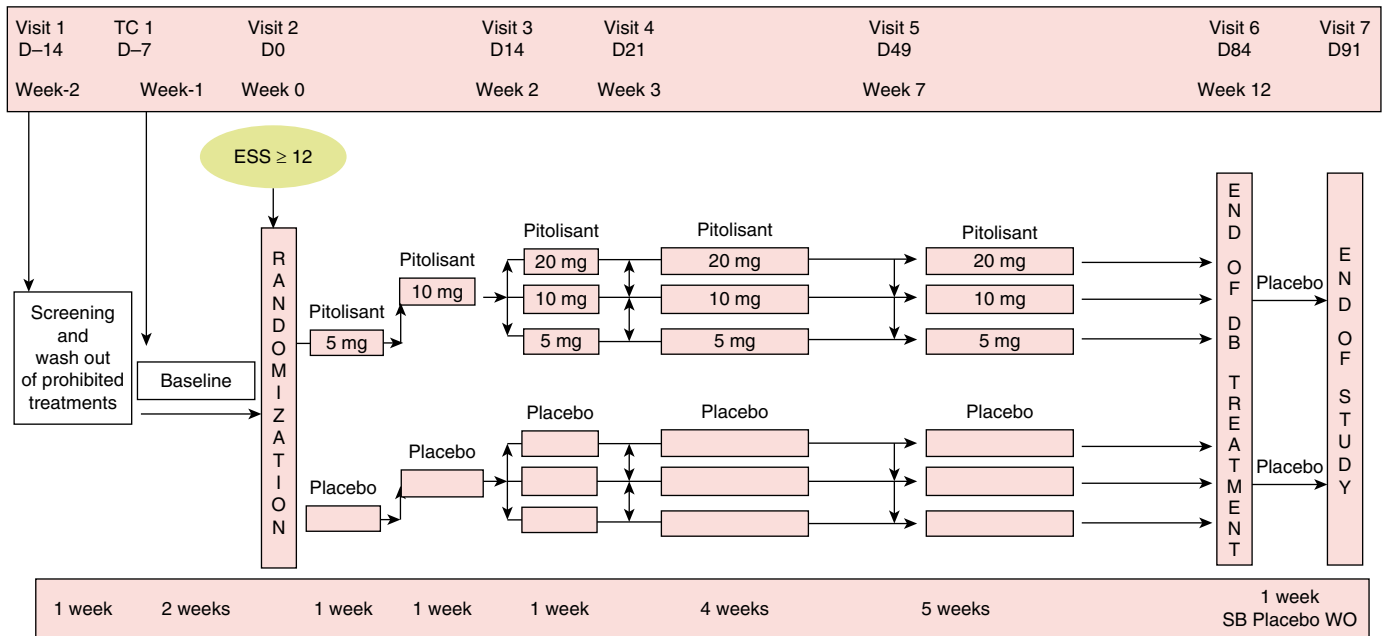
Visit 1
D–14
Week-2

TC 1
D–7
Week-1

Visit 2
D0
Week 0

Visit 3
D14
Week 2

Visit 4
D21
Week 3

Visit 5
D49
Week 7

Visit 6
D84
Week 12

Visit 7
D91

ESS ≥ 12

Screening and wash out of prohibited treatments

Baseline

RANDOMIZATION

Pitolisant
5 mg

Pitolisant
10 mg

Pitolisant
20 mg
10 mg
5 mg

Pitolisant
20 mg
10 mg
5 mg

Pitolisant
20 mg
10 mg
5 mg

Placebo

Placebo

Placebo

Placebo

Placebo

END OF DB TREATMENT

Placebo

Placebo

END OF STUDY

1 week 2 weeks 1 week 1 week 1 week 4 weeks 5 weeks 1 week
SB Placebo WO